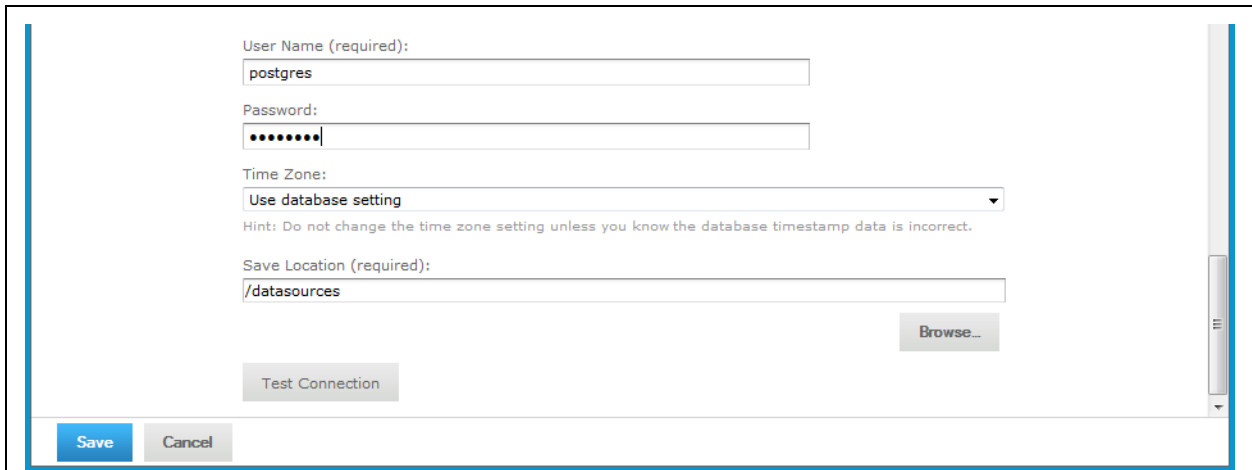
User Name (required):

postgres

Password:

••••••••

Time Zone:

Use database setting

Hint: Do not change the time zone setting unless you know the database timestamp data is incorrect.

Save Location (required):

/datasources

Browse...

Test Connection

Save

Cancel